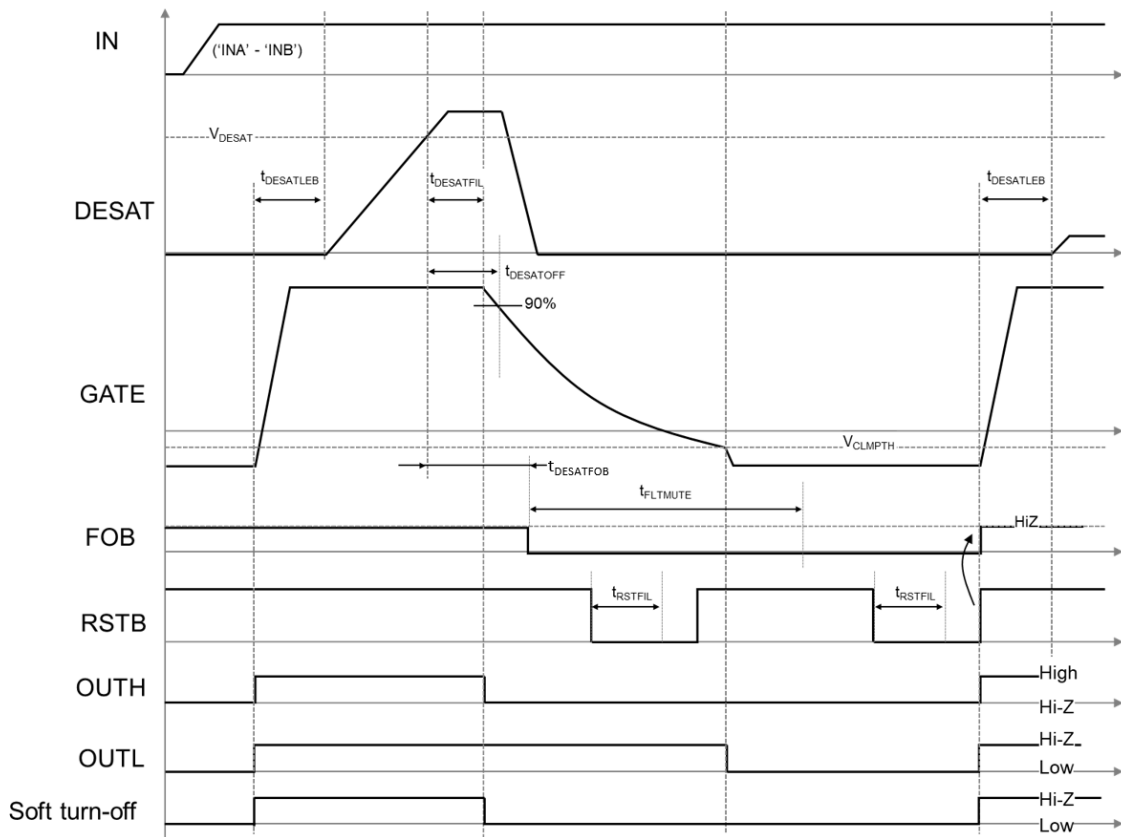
IN
('INA' - 'INB')
$V_{DESAT}$
$t_{DESATLEB}$
$t_{DESATFIL}$
$t_{DESATLEB}$
DESAT
$t_{DESATOFF}$
90%
GATE
$V_{CLMPTH}$
$t_{DESATFOB}$
$t_{FLTMUTE}$
FOB
HiZ
$t_{RSTFIL}$
$t_{RSTFIL}$
RSTB
OUTH
High
Hi-Z
OUTL
Hi-Z
Low
Soft turn-off
Hi-Z
Low